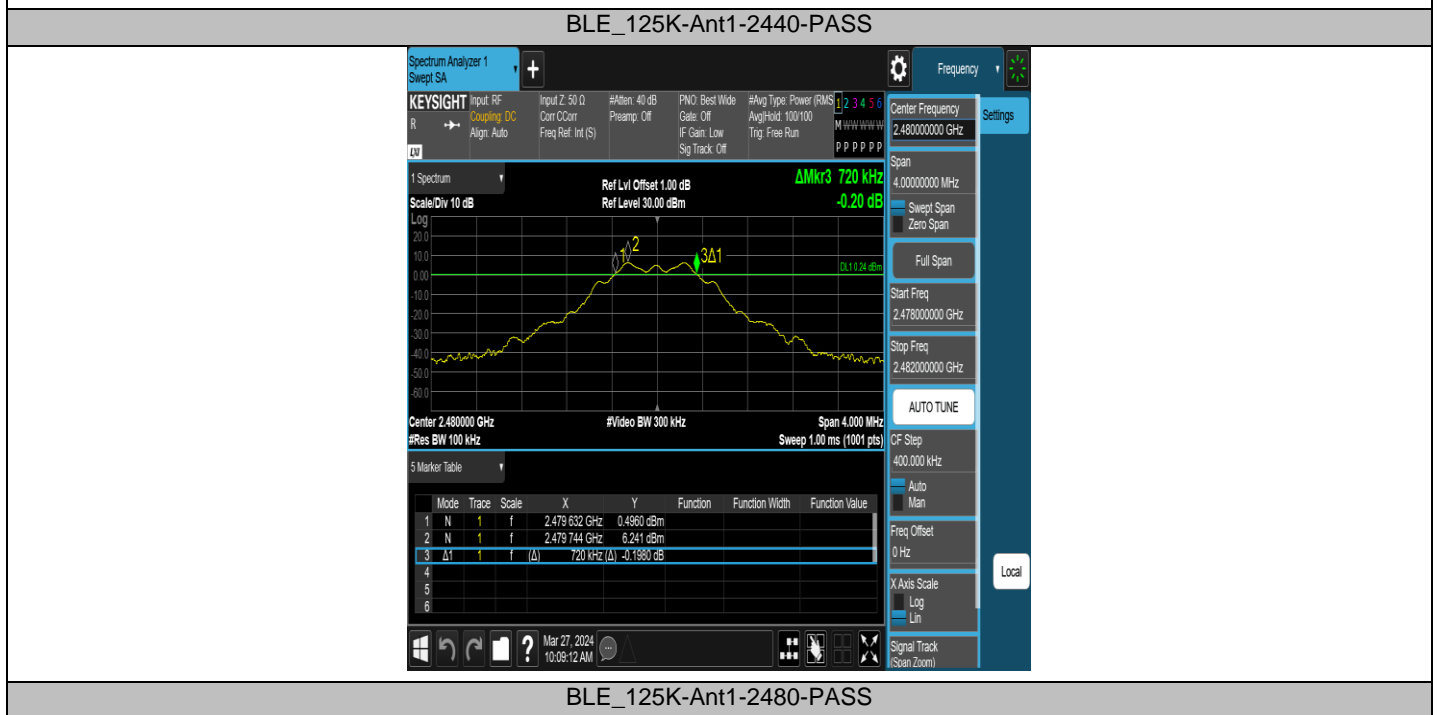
BLE_125K-Ant1-2440-PASS

Spectrum Analyzer 1
Swept SA

Frequency

KEYSIGHT Input: RF
Coupling: DC
Align: Auto
Input Z: 50 Ω
Corr CCorr
Freq Ref: Int (S)
#Atten: 40 dB
Preamp: Off
PNO: Best Wide
Gate: Off
IF Gain: Low
Sig Track: Off
#Avg Type: Power (RMS)
Avg|Hold: 100/100
Trig: Free Run
1 2 3 4 5 6
M W W W W W
P P P P P P

Center Frequency
2.480000000 GHz
Settings

1 Spectrum
Scale/Div 10 dB
Log
Ref Lvl Offset 1.00 dB
Ref Level 30.00 dBm
ΔMkr3 720 kHz
-0.20 dB

20.0
10.0
0.00
-10.0
-20.0
-30.0
-40.0
-50.0
-60.0

1 2 3Δ1
DL1 0.24 dBm

Center 2.480000 GHz
#Res BW 100 kHz
#Video BW 300 kHz
Span 4.000 MHz
Sweep 1.00 ms (1001 pts)

Span
4.00000000 MHz
Swept Span
Zero Span
Full Span
Start Freq
2.478000000 GHz
Stop Freq
2.482000000 GHz
AUTO TUNE
CF Step
400.000 kHz
Auto
Man
Freq Offset
0 Hz
X Axis Scale
Log
Lin
Signal Track
(Span Zoom)
Local

5 Marker Table

| | Mode | Trace | Scale | X | Y | Function | Function Width | Function Value |
|---|---|---|---|---|---|---|---|---|
| 1 | N | 1 | f | 2.479 632 GHz | 0.4960 dBm | | | |
| 2 | N | 1 | f | 2.479 744 GHz | 6.241 dBm | | | |
| 3 | Δ1 | 1 | f (Δ) | 720 kHz (Δ) | -0.1980 dB | | | |
| 4 | | | | | | | | |
| 5 | | | | | | | | |
| 6 | | | | | | | | |

Mar 27, 2024
10:09:12 AM

BLE_125K-Ant1-2480-PASS